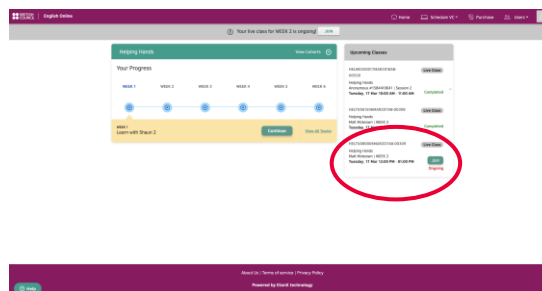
BRITISH COUNCIL | English Online

Home Schedule VC Purchase Users

Your live class for WEEK 2 is ongoing! Join

Helping Hands View Cohorts

Your Progress

WEEK 1 WEEK 2 WEEK 3 WEEK 4 WEEK 5 WEEK 6

WEEK 1
Learn with Shaun 2

Continue View All Weeks

Upcoming Classes

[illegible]
Helping Hands
Anonymous # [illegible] | Session 2
Tuesday, 17 Mar 10:00 AM - 11:00 AM
Live Class
Completed

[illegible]
Helping Hands
Matt Wickman | WEEK 2
Tuesday, 17 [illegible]
Live Class
Completed

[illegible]
Helping Hands
Matt Wickman | WEEK 2
Tuesday, 17 Mar 12:00 PM - 01:00 PM
Live Class
Join
Ongoing

About Us | Terms of service | Privacy Policy
Powered by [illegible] technology

Help